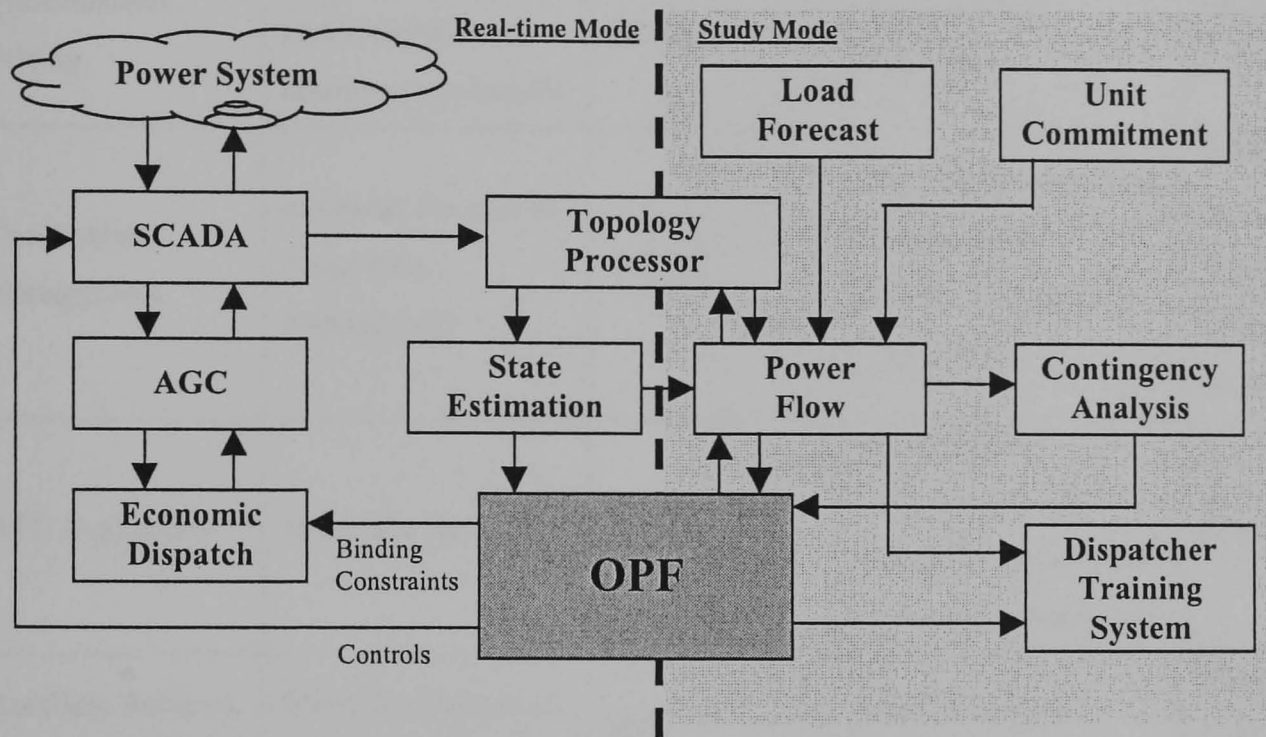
Real-time Mode

Study Mode

Power System

Load Forecast

Unit Commitment

SCADA

Topology Processor

AGC

State Estimation

Power Flow

Contingency Analysis

Economic Dispatch

Binding Constraints

OPF

Dispatcher Training System

Controls